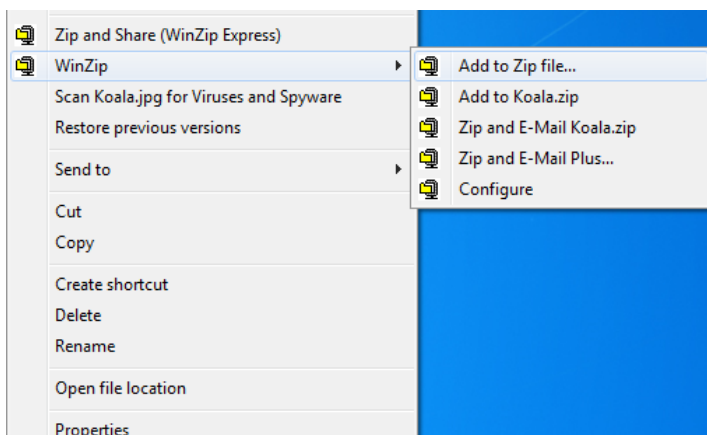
Zip and Share (WinZip Express)
WinZip
Scan Koala.jpg for Viruses and Spyware
Restore previous versions

Send to

Cut
Copy

Create shortcut
Delete
Rename

Open file location

Properties

Add to Zip file...
Add to Koala.zip
Zip and E-Mail Koala.zip
Zip and E-Mail Plus...
Configure